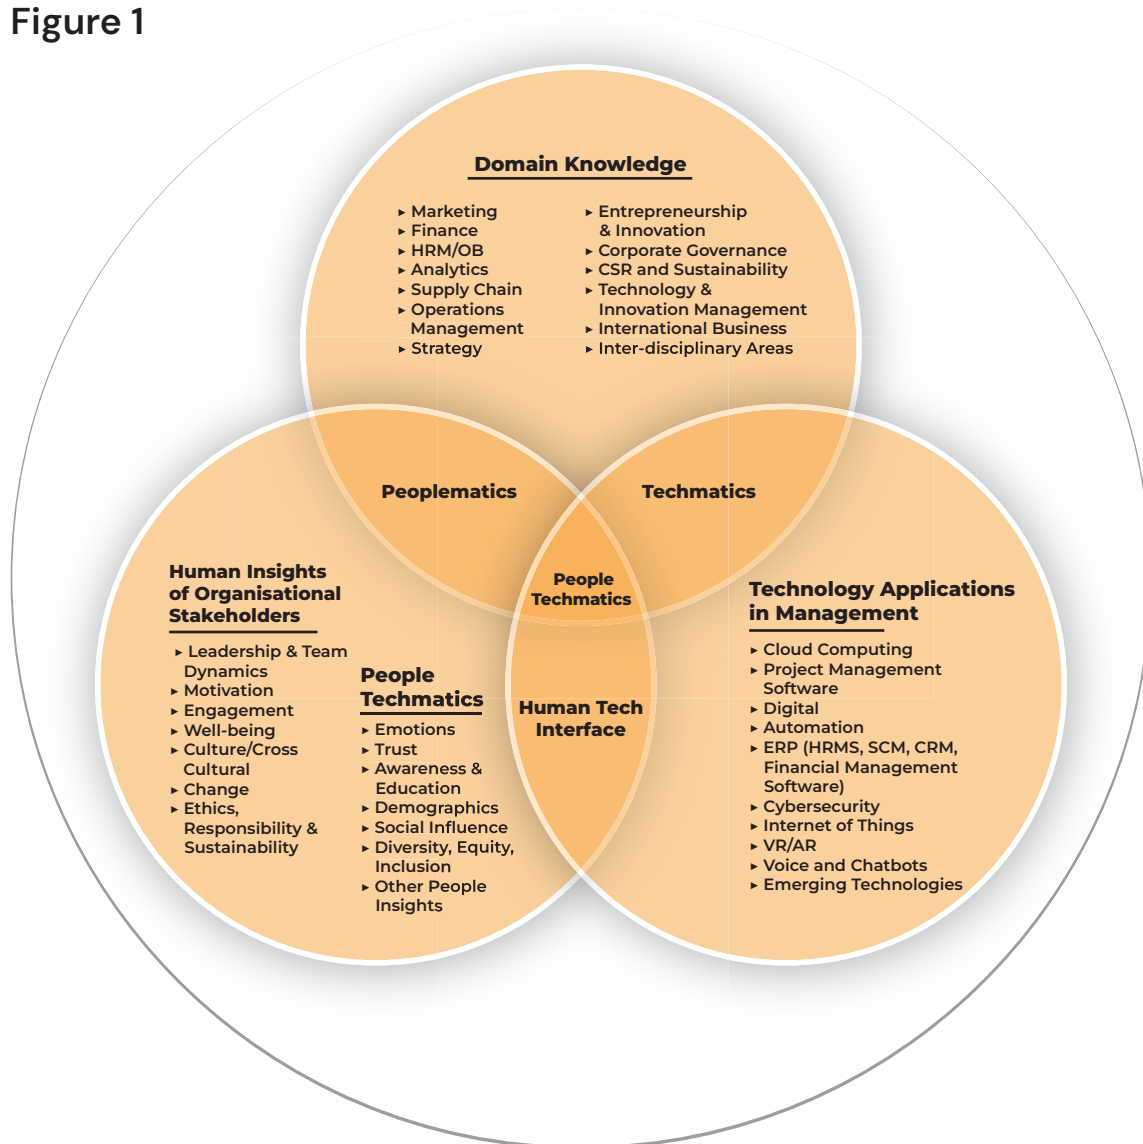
Figure 1

Domain Knowledge

▸ Marketing
▸ Finance
▸ HRM/OB
▸ Analytics
▸ Supply Chain
▸ Operations Management
▸ Strategy

▸ Entrepreneurship & Innovation
▸ Corporate Governance
▸ CSR and Sustainability
▸ Technology & Innovation Management
▸ International Business
▸ Inter-disciplinary Areas

Peoplematics

Techmatics

People Techmatics

Human Insights of Organisational Stakeholders

▸ Leadership & Team Dynamics
▸ Motivation
▸ Engagement
▸ Well-being
▸ Culture/Cross Cultural
▸ Change
▸ Ethics, Responsibility & Sustainability

People Techmatics

▸ Emotions
▸ Trust
▸ Awareness & Education
▸ Demographics
▸ Social Influence
▸ Diversity, Equity, Inclusion
▸ Other People Insights

Human Tech Interface

Technology Applications in Management

▸ Cloud Computing
▸ Project Management Software
▸ Digital
▸ Automation
▸ ERP (HRMS, SCM, CRM, Financial Management Software)
▸ Cybersecurity
▸ Internet of Things
▸ VR/AR
▸ Voice and Chatbots
▸ Emerging Technologies